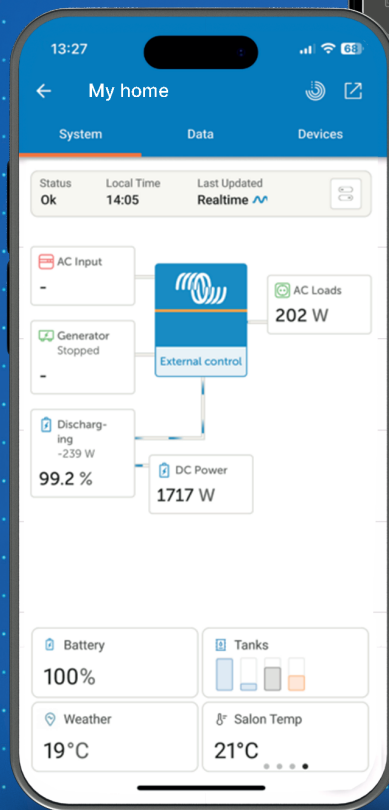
13:27

68

My home

System

Data

Devices

Status
Ok

Local Time
14:05

Last Updated
Realtime

AC Input
-

AC Loads
202 W

Generator
Stopped
-

External control

Discharging
-239 W
99.2 %

DC Power
1717 W

Battery
100%

Tanks

Weather
19°C

Salon Temp
21°C